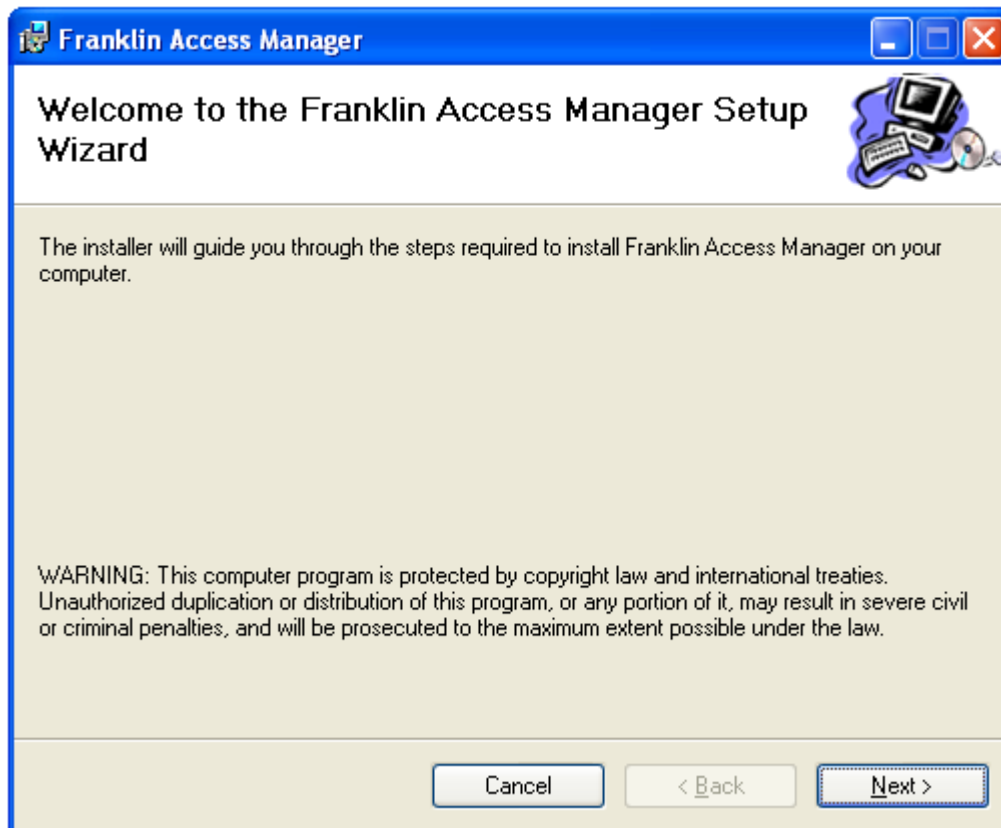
Franklin Access Manager

Welcome to the Franklin Access Manager Setup Wizard

The installer will guide you through the steps required to install Franklin Access Manager on your computer.

WARNING: This computer program is protected by copyright law and international treaties. Unauthorized duplication or distribution of this program, or any portion of it, may result in severe civil or criminal penalties, and will be prosecuted to the maximum extent possible under the law.

Cancel
< Back
Next >